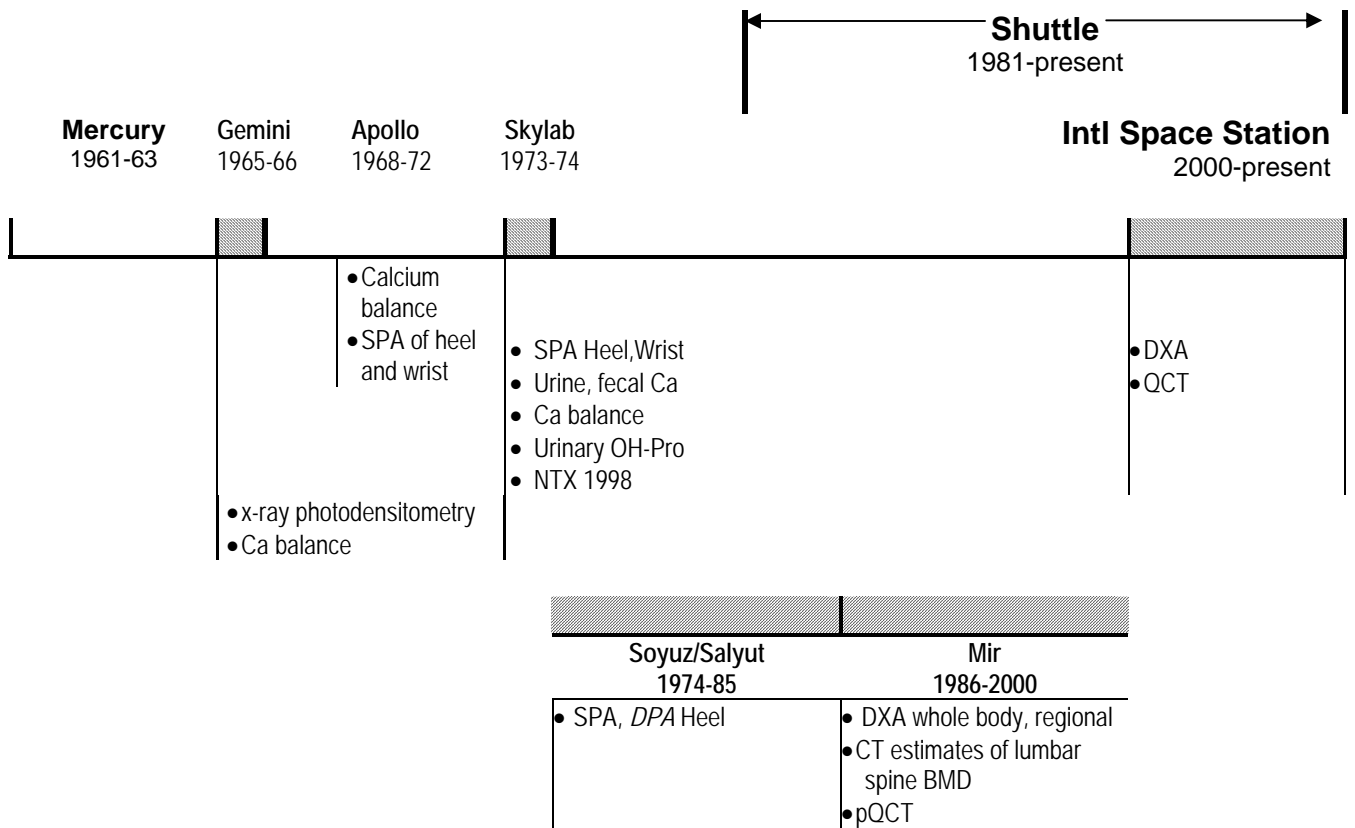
Shuttle
1981-present

Mercury
1961-63

Gemini
1965-66

Apollo
1968-72

Skylab
1973-74

Intl Space Station
2000-present

• Calcium balance
• SPA of heel and wrist

• SPA Heel,Wrist
• Urine, fecal Ca
• Ca balance
• Urinary OH-Pro
• NTX 1998

• DXA
• QCT

• x-ray photodensitometry
• Ca balance

| Soyuz/Salyut 1974-85 | Mir 1986-2000 |
|---|---|
| • SPA, *DPA* Heel | • DXA whole body, regional<br>• CT estimates of lumbar spine BMD<br>• pQCT |